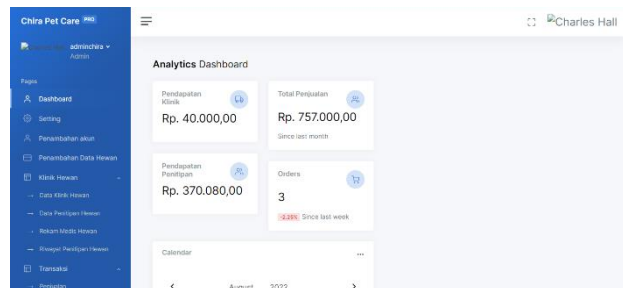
Chira Pet Care PRO

adminchira
Admin

Pages

Dashboard

Setting

Penambahan akun

Penambahan Data Hewan

Klinik Hewan

Data Klinik Hewan

Data Penitipan Hewan

Rekam Medis Hewan

Riwayat Penitipan Hewan

Transaksi

Penjualan

Charles Hall

Analytics Dashboard

Pendapatan Klinik

Rp. 40.000,00

Total Penjualan

Rp. 757.000,00

Since last month

Pendapatan Penitipan

Rp. 370.080,00

Orders

3

-3.20% Since last week

Calendar

...

‹ August 2022 ›